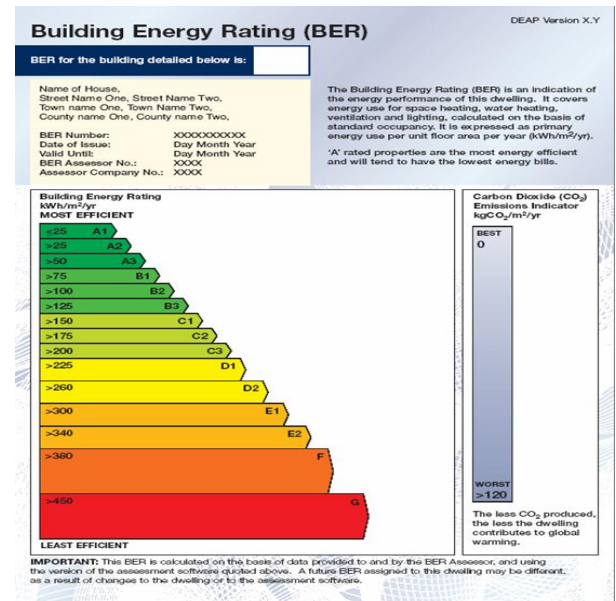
Building Energy Rating (BER)

DEAP Version X.Y

BER for the building detailed below is:

Name of House,
Street Name One, Street Name Two,
Town name One, Town Name Two,
County name One, County name Two,

| | |
|---|---|
| BER Number: | XXXXXXXXXX |
| Date of Issue: | Day Month Year |
| Valid Until: | Day Month Year |
| BER Assessor No.: | XXXX |
| Assessor Company No.: | XXXX |

The Building Energy Rating (BER) is an indication of the energy performance of this dwelling. It covers energy use for space heating, water heating, ventilation and lighting, calculated on the basis of standard occupancy. It is expressed as primary energy use per unit floor area per year (kWh/m$^2$/yr).

'A' rated properties are the most energy efficient and will tend to have the lowest energy bills.

Building Energy Rating
kWh/m$^2$/yr
MOST EFFICIENT

<25 A1
>25 A2
>50 A3
>75 B1
>100 B2
>125 B3
>150 C1
>175 C2
>200 C3
>225 D1
>260 D2
>300 E1
>340 E2
>380 F
>450 G

LEAST EFFICIENT

Carbon Dioxide ($CO_2$) Emissions Indicator
kg$CO_2$/m$^2$/yr

BEST
0

WORST
>120

The less $CO_2$ produced, the less the dwelling contributes to global warming.

IMPORTANT: This BER is calculated on the basis of data provided to and by the BER Assessor, and using the version of the assessment software quoted above. A future BER assigned to this dwelling may be different, as a result of changes to the dwelling or to the assessment software.